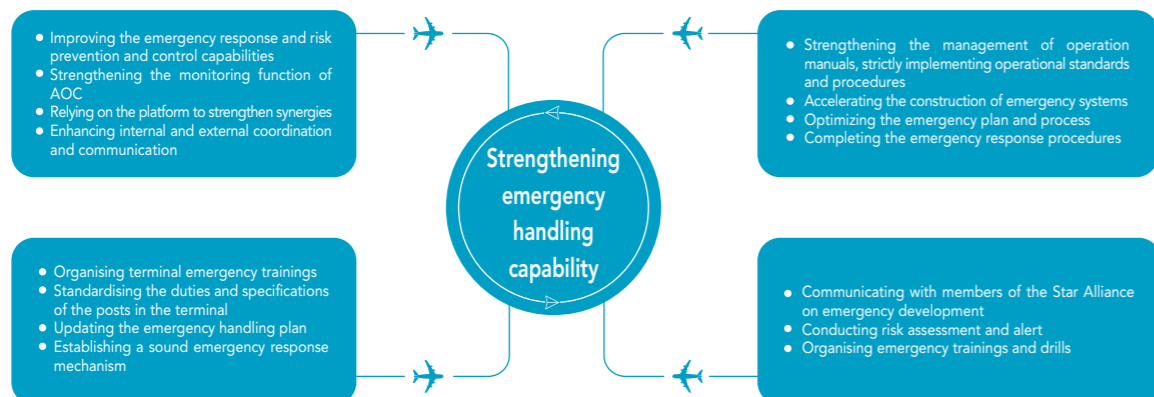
- Improving the emergency response and risk prevention and control capabilities
- Strengthening the monitoring function of AOC
- Relying on the platform to strengthen synergies
- Enhancing internal and external coordination and communication

- Strengthening the management of operation manuals, strictly implementing operational standards and procedures
- Accelerating the construction of emergency systems
- Optimizing the emergency plan and process
- Completing the emergency response procedures

Strengthening emergency handling capability

- Organising terminal emergency trainings
- Standardising the duties and specifications of the posts in the terminal
- Updating the emergency handling plan
- Establishing a sound emergency response mechanism

- Communicating with members of the Star Alliance on emergency development
- Conducting risk assessment and alert
- Organising emergency trainings and drills